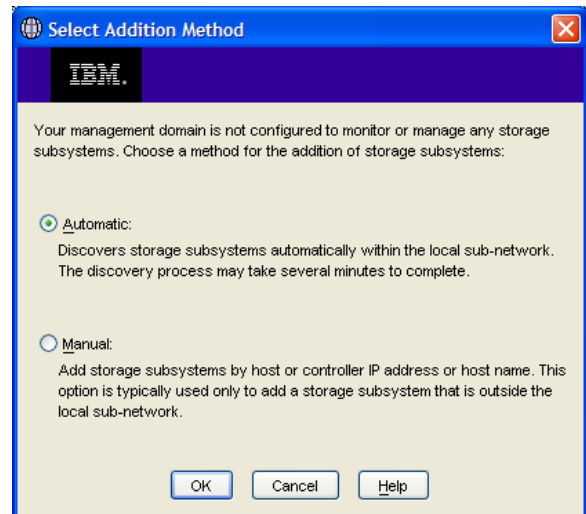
Select Addition Method

IBM.

Your management domain is not configured to monitor or manage any storage subsystems. Choose a method for the addition of storage subsystems:

Automatic:
Discovers storage subsystems automatically within the local sub-network. The discovery process may take several minutes to complete.

Manual:
Add storage subsystems by host or controller IP address or host name. This option is typically used only to add a storage subsystem that is outside the local sub-network.

OK Cancel Help